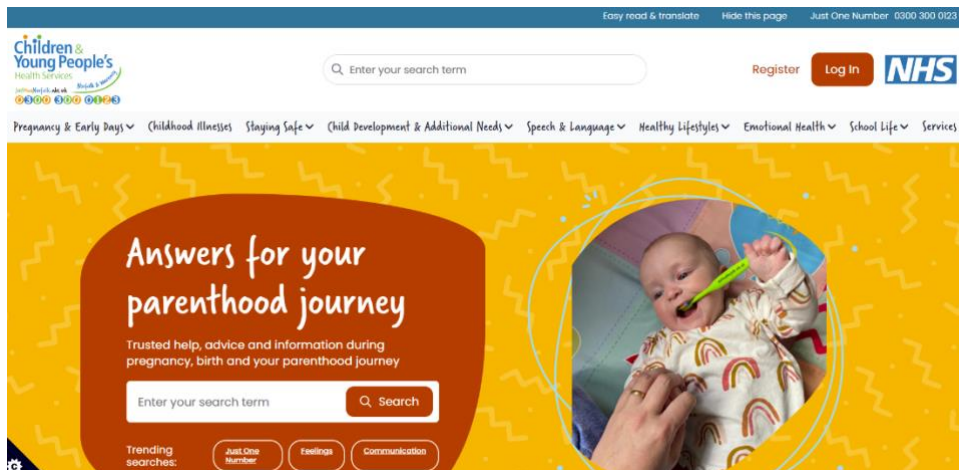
Easy read & translate Hide this page Just One Number 0300 300 0123

Children & Young People's Health Services Norfolk & Waveney JustOneNorfolk.nhs.uk 0300 300 0123

Enter your search term

Register Log In NHS

Pregnancy & Early Days Childhood Illnesses Staying Safe Child Development & Additional Needs Speech & Language Healthy Lifestyles Emotional Health School Life Services

Answers for your parenthood journey

Trusted help, advice and information during pregnancy, birth and your parenthood journey

Enter your search term Search

Trending searches: Just One Number Feelings Communication